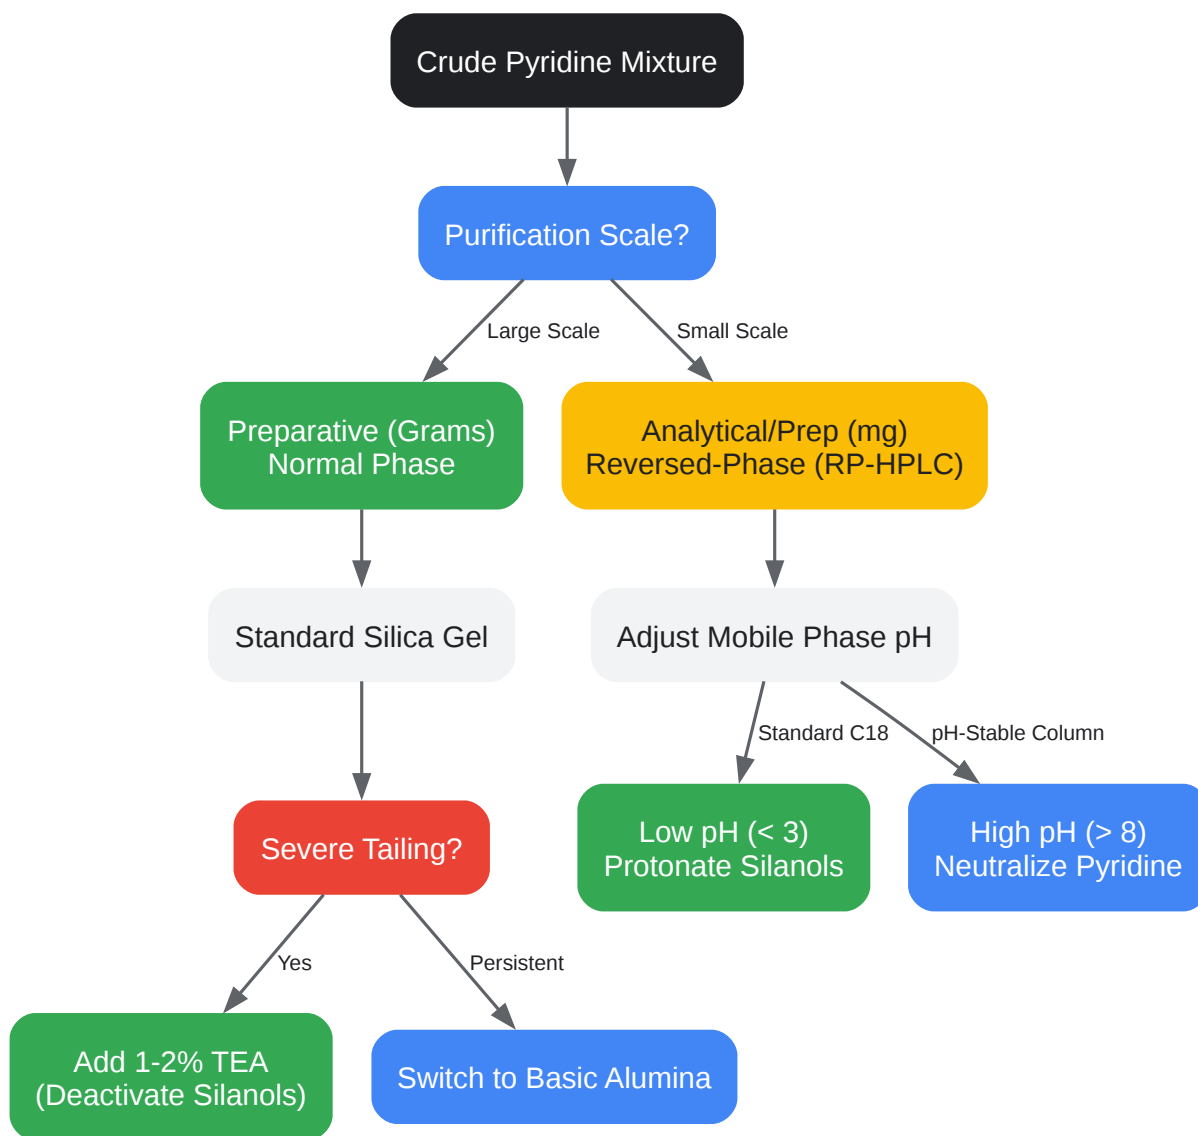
Crude Pyridine Mixture

Purification Scale?

Large Scale

Small Scale

Preparative (Grams)
Normal Phase

Analytical/Prep (mg)
Reversed-Phase (RP-HPLC)

Standard Silica Gel

Adjust Mobile Phase pH

Standard C18

pH-Stable Column

Severe Tailing?

Low pH (< 3)
Protonate Silanols

High pH (> 8)
Neutralize Pyridine

Yes

Persistent

Add 1-2% TEA
(Deactivate Silanols)

Switch to Basic Alumina